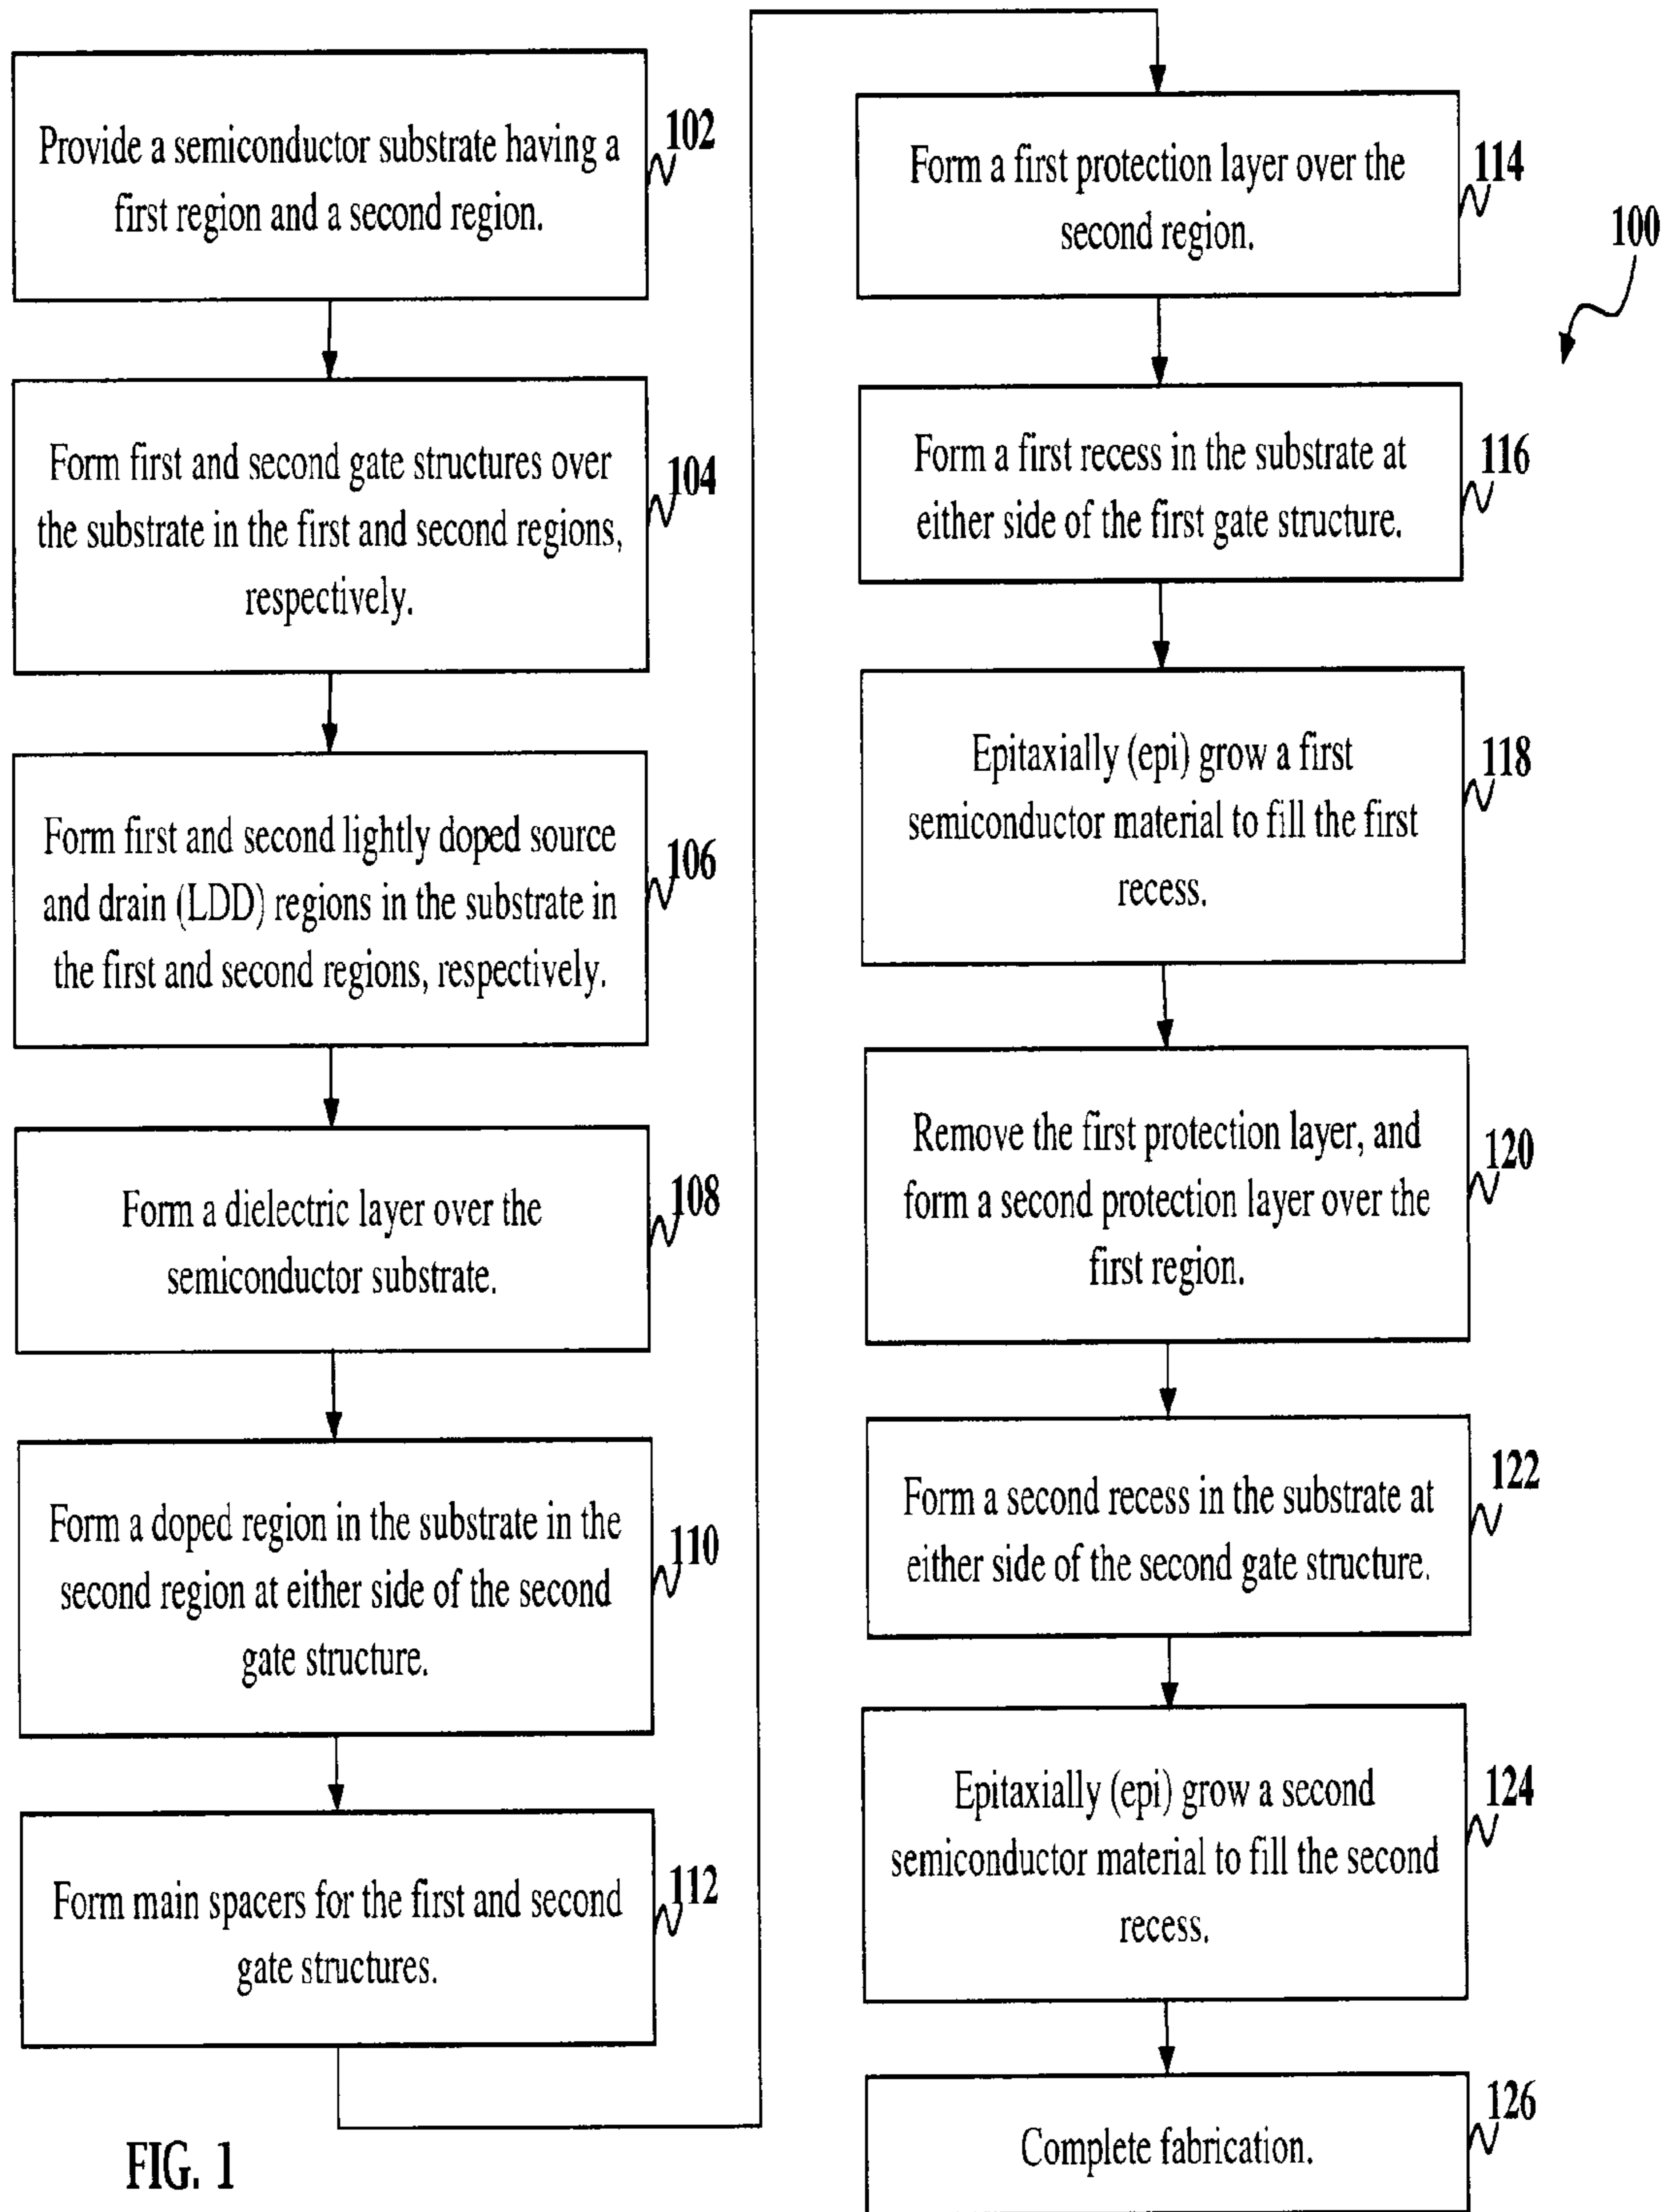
100

Provide a semiconductor substrate having a first region and a second region.

102

Form first and second gate structures over the substrate in the first and second regions, respectively.

104

Form first and second lightly doped source and drain (LDD) regions in the substrate in the first and second regions, respectively.

106

Form a dielectric layer over the semiconductor substrate.

108

Form a doped region in the substrate in the second region at either side of the second gate structure.

110

Form main spacers for the first and second gate structures.

112

Form a first protection layer over the second region.

114

Form a first recess in the substrate at either side of the first gate structure.

116

Epitaxially (epi) grow a first semiconductor material to fill the first recess.

118

Remove the first protection layer, and form a second protection layer over the first region.

120

Form a second recess in the substrate at either side of the second gate structure.

122

Epitaxially (epi) grow a second semiconductor material to fill the second recess.

124

Complete fabrication.

126

FIG. 1